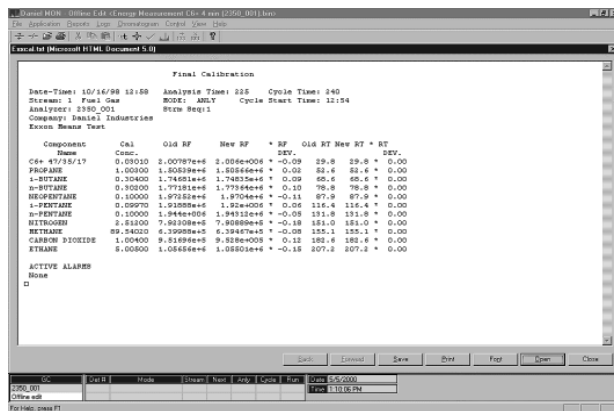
Daniel MON - Offline Edit <Energy Measurement C6+ 4 min (2350_001).bin>
File Application Reports Logs Chromatogram Control View Help

Exxcal.txt (Microsoft HTML Document 5.0)

Final Calibration

Date-Time: 10/16/98 12:58 Analysis Time: 225 Cycle Time: 240
Stream: 1 Fuel Gas MODE: ANLY Cycle Start Time: 12:54
Analyzer: 2350_001 Strm Seq:1
Company: Daniel Industries
Exxon Means Test

| Component Name | Cal Conc. | Old RF | New RF | * RF DEV. | Old RT | New RT | * RT DEV. |
|---|---|---|---|---|---|---|---|
| C6+ 47/35/17 | 0.03010 | 2.00787e+6 | 2.006e+006 | * -0.09 | 29.8 | 29.8 | * 0.00 |
| PROPANE | 1.00300 | 1.50529e+6 | 1.50566e+6 | * 0.02 | 52.6 | 52.6 | * 0.00 |
| i-BUTANE | 0.30400 | 1.74681e+6 | 1.74835e+6 | * 0.09 | 68.6 | 68.6 | * 0.00 |
| n-BUTANE | 0.30200 | 1.77181e+6 | 1.77364e+6 | * 0.10 | 78.8 | 78.8 | * 0.00 |
| NEOPENTANE | 0.10000 | 1.97252e+6 | 1.9704e+6 | * -0.11 | 87.9 | 87.9 | * 0.00 |
| i-PENTANE | 0.09970 | 1.91888e+6 | 1.92e+006 | * 0.06 | 116.4 | 116.4 | * 0.00 |
| n-PENTANE | 0.10000 | 1.944e+006 | 1.94312e+6 | * -0.05 | 131.8 | 131.8 | * 0.00 |
| NITROGEN | 2.51200 | 7.92308e+6 | 7.90889e+6 | * -0.18 | 151.0 | 151.0 | * 0.00 |
| METHANE | 89.54020 | 6.39988e+6 | 6.39467e+6 | * -0.08 | 155.1 | 155.1 | * 0.00 |
| CARBON DIOXIDE | 1.00400 | 9.51696e+5 | 9.528e+005 | * 0.12 | 182.6 | 182.6 | * 0.00 |
| ETHANE | 5.00500 | 1.05656e+6 | 1.05501e+6 | * -0.15 | 207.2 | 207.2 | * 0.00 |

ACTIVE ALARMS
None
□

Back Forward Save Print Font Open Close

| GC | Det # | Mode | Stream | Next | Anly | Cycle | Run | Date 5/5/2000 |
|---|---|---|---|---|---|---|---|---|
| 2350_001 | | | | | | | | Time 1:10:06 PM |
| Offline edit | | | | | | | | |

For Help, press F1